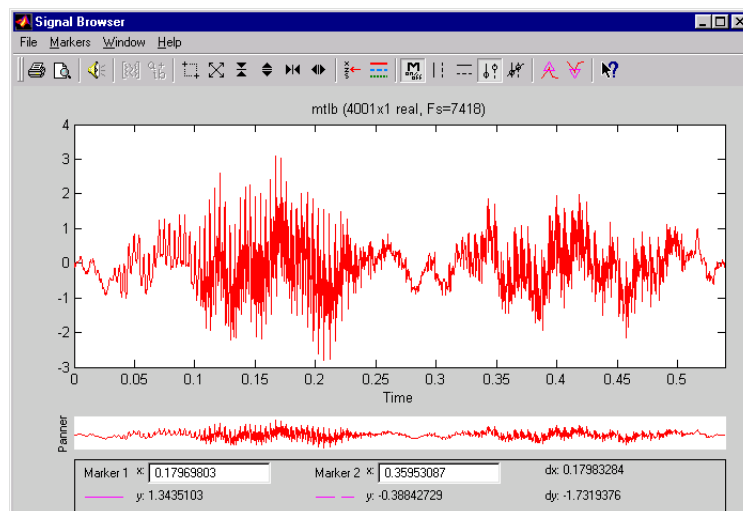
Signal Browser

File Markers Window Help

mtlb (4001x1 real, Fs=7418)

4
3
2
1
0
-1
-2
-3

0 0.05 0.1 0.15 0.2 0.25 0.3 0.35 0.4 0.45 0.5

Time

Panner

Marker 1 x: 0.17969803
y: 1.3435103

Marker 2 x: 0.35953087
y: -0.38842729

dx: 0.17983284
dy: -1.7319376